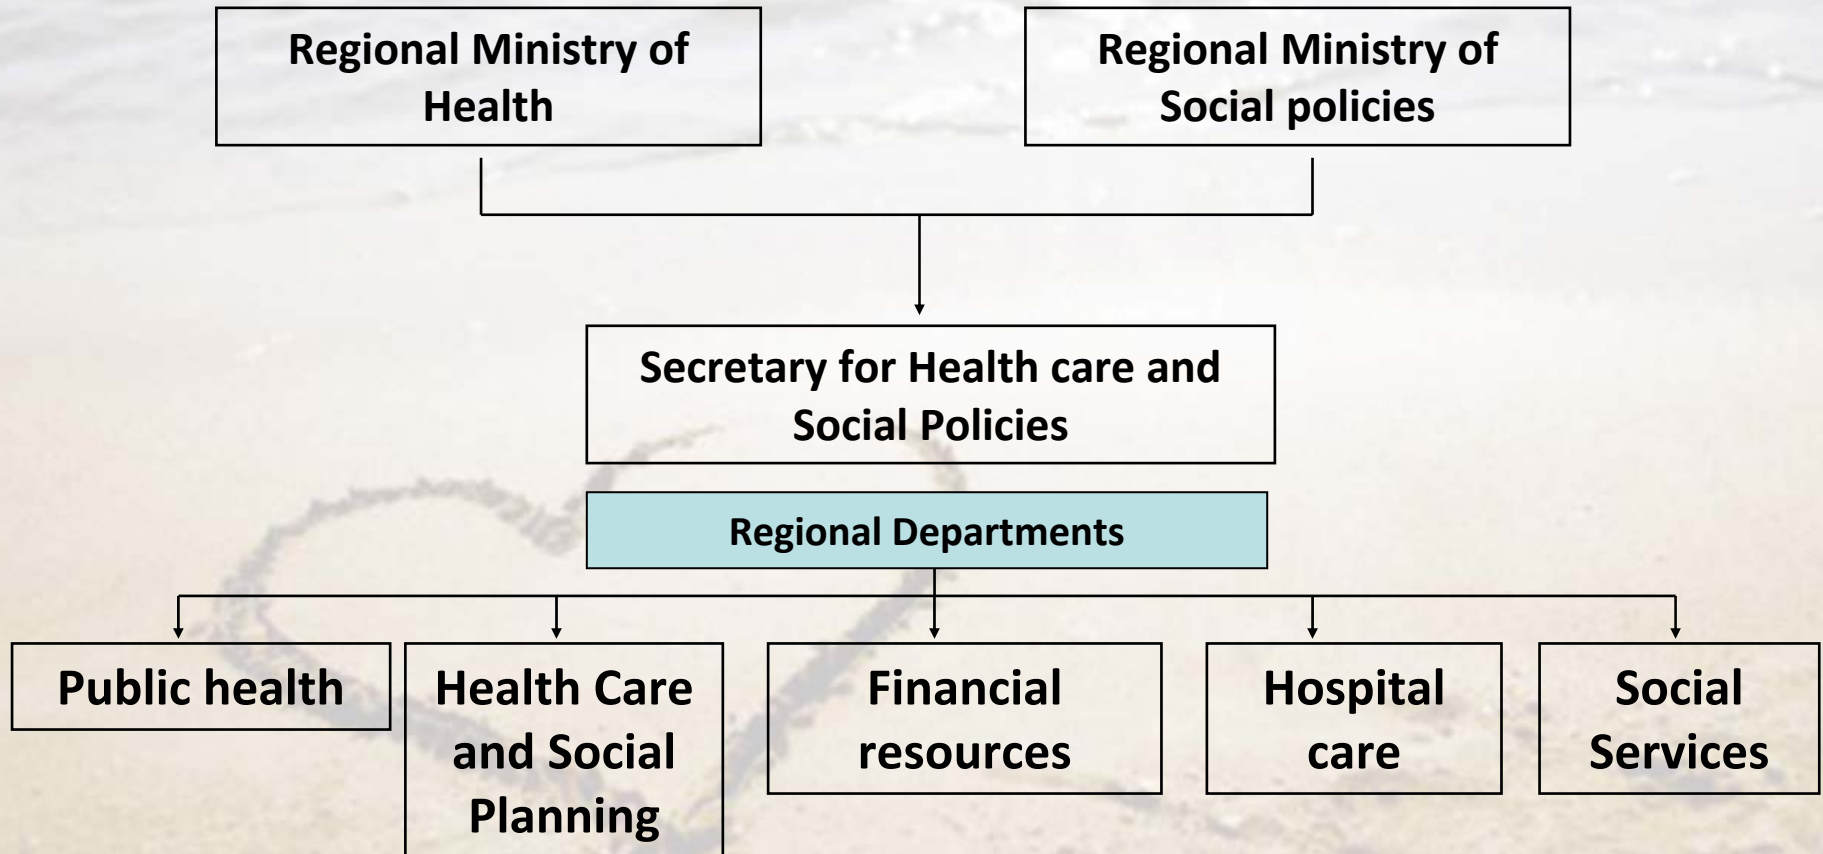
Regional Ministry of Health

Regional Ministry of Social policies

Secretary for Health care and Social Policies

Regional Departments

Public health

Health Care and Social Planning

Financial resources

Hospital care

Social Services